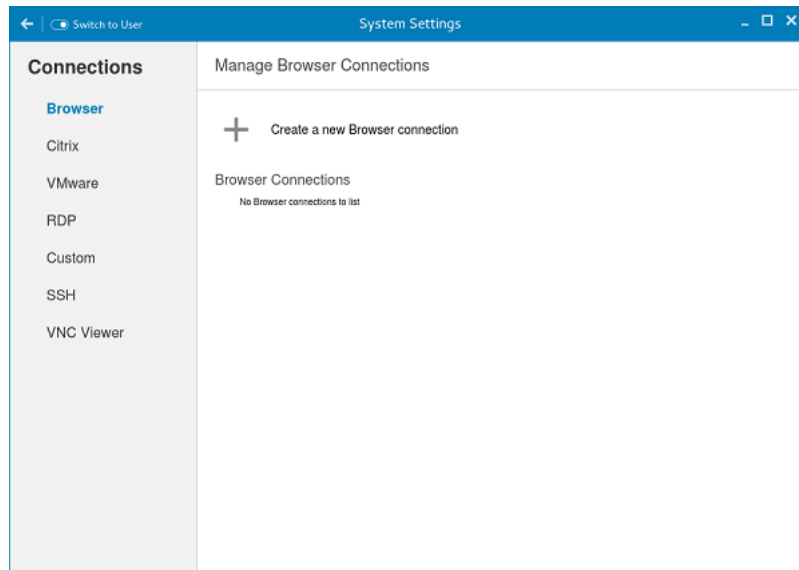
Switch to User

System Settings

Connections

Browser

Citrix

VMware

RDP

Custom

SSH

VNC Viewer

Manage Browser Connections

Create a new Browser connection

Browser Connections

No Browser connections to list